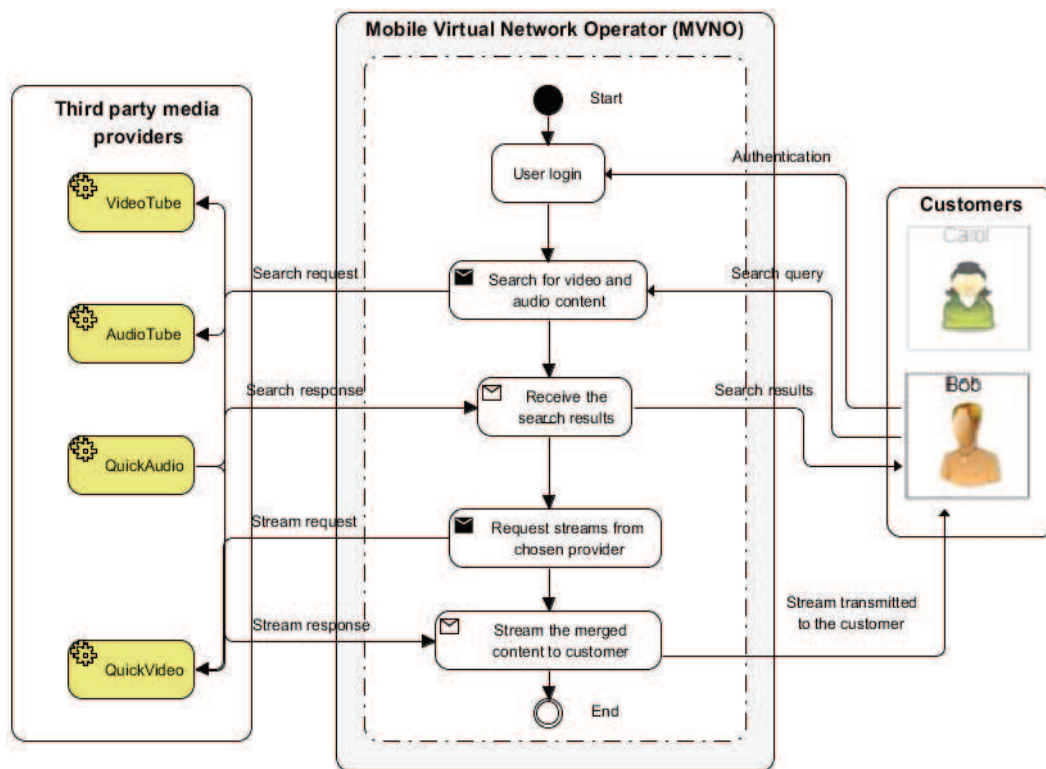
Mobile Virtual Network Operator (MVNO)

Third party media providers

VideoTube

AudioTube

QuickAudio

QuickVideo

Start

User login

Search for video and audio content

Receive the search results

Request streams from chosen provider

Stream the merged content to customer

End

Search request

Search response

Stream request

Stream response

Authentication

Search query

Search results

Stream transmitted to the customer

Customers

Carol

Bob